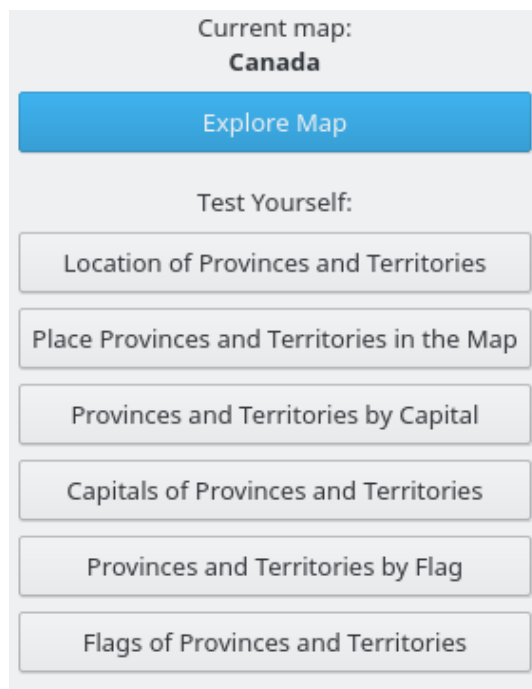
Current map:
**Canada**

Explore Map

Test Yourself:

Location of Provinces and Territories

Place Provinces and Territories in the Map

Provinces and Territories by Capital

Capitals of Provinces and Territories

Provinces and Territories by Flag

Flags of Provinces and Territories